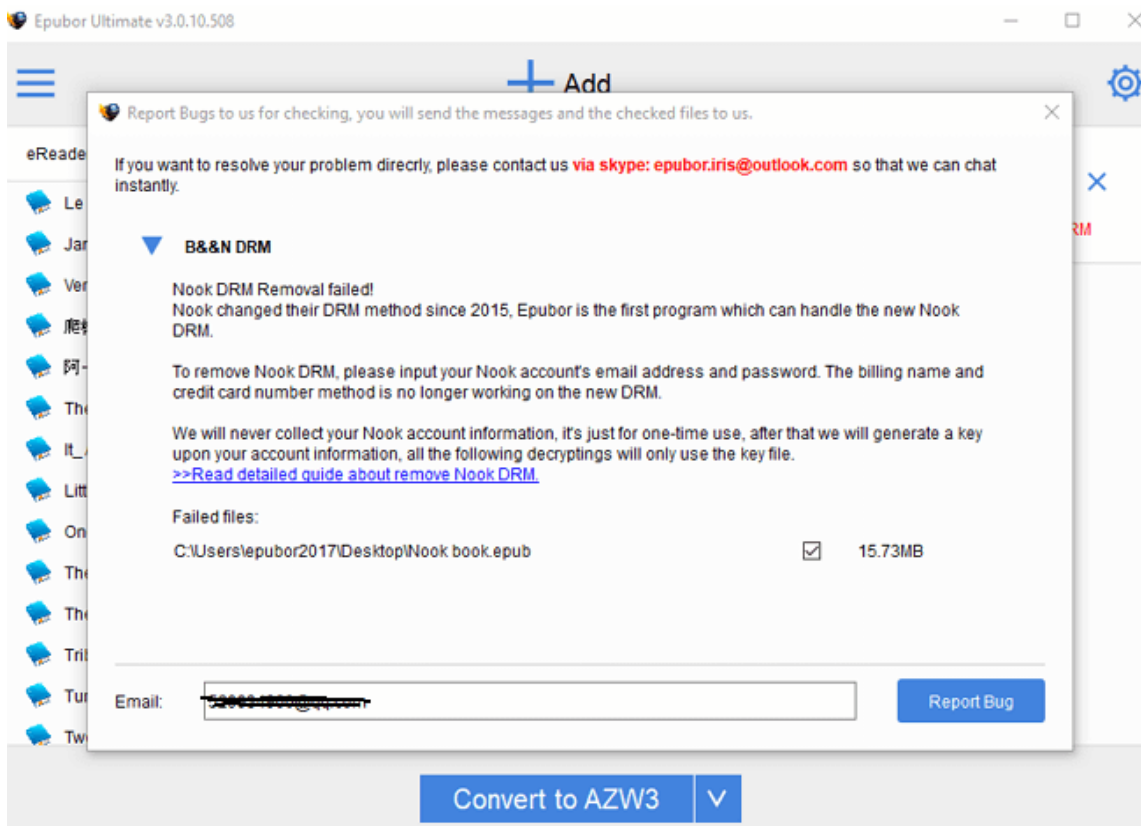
Epubor Ultimate v3.0.10.508

Add

eReade

Le
Jar
Ver
爬
阿-
The
It_
Litt
On
The
The
Tri
Tur
Tw

RM

Report Bugs to us for checking, you will send the messages and the checked files to us.

If you want to resolve your problem direcrly, please contact us via skype: epubor.iris@outlook.com so that we can chat instantly.

B&&N DRM

Nook DRM Removal failed!
Nook changed their DRM method since 2015, Epubor is the first program which can handle the new Nook DRM.

To remove Nook DRM, please input your Nook account's email address and password. The billing name and credit card number method is no longer working on the new DRM.

We will never collect your Nook account information, it's just for one-time use, after that we will generate a key upon your account information, all the following decryptings will only use the key file.
>>Read detailed guide about remove Nook DRM.

Failed files:

C:\Users\epubor2017\Desktop\Nook book.epub 15.73MB

Email: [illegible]

Report Bug

Convert to AZW3